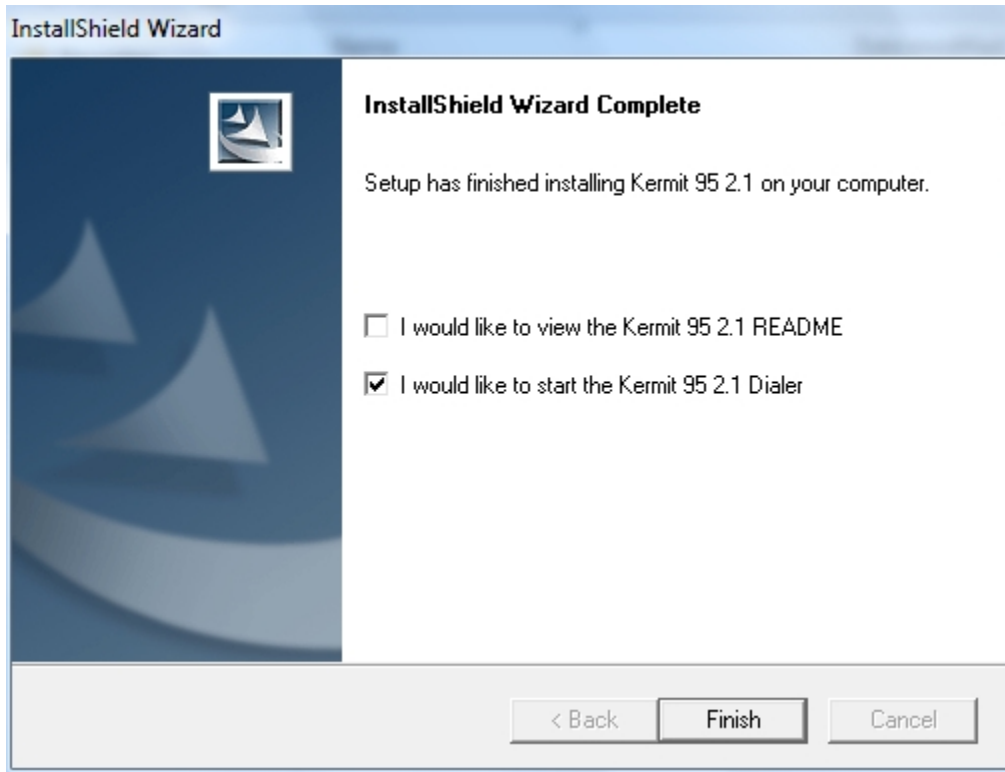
InstallShield Wizard

InstallShield Wizard Complete

Setup has finished installing Kermit 95 2.1 on your computer.

I would like to view the Kermit 95 2.1 README

I would like to start the Kermit 95 2.1 Dialer

< Back
Finish
Cancel